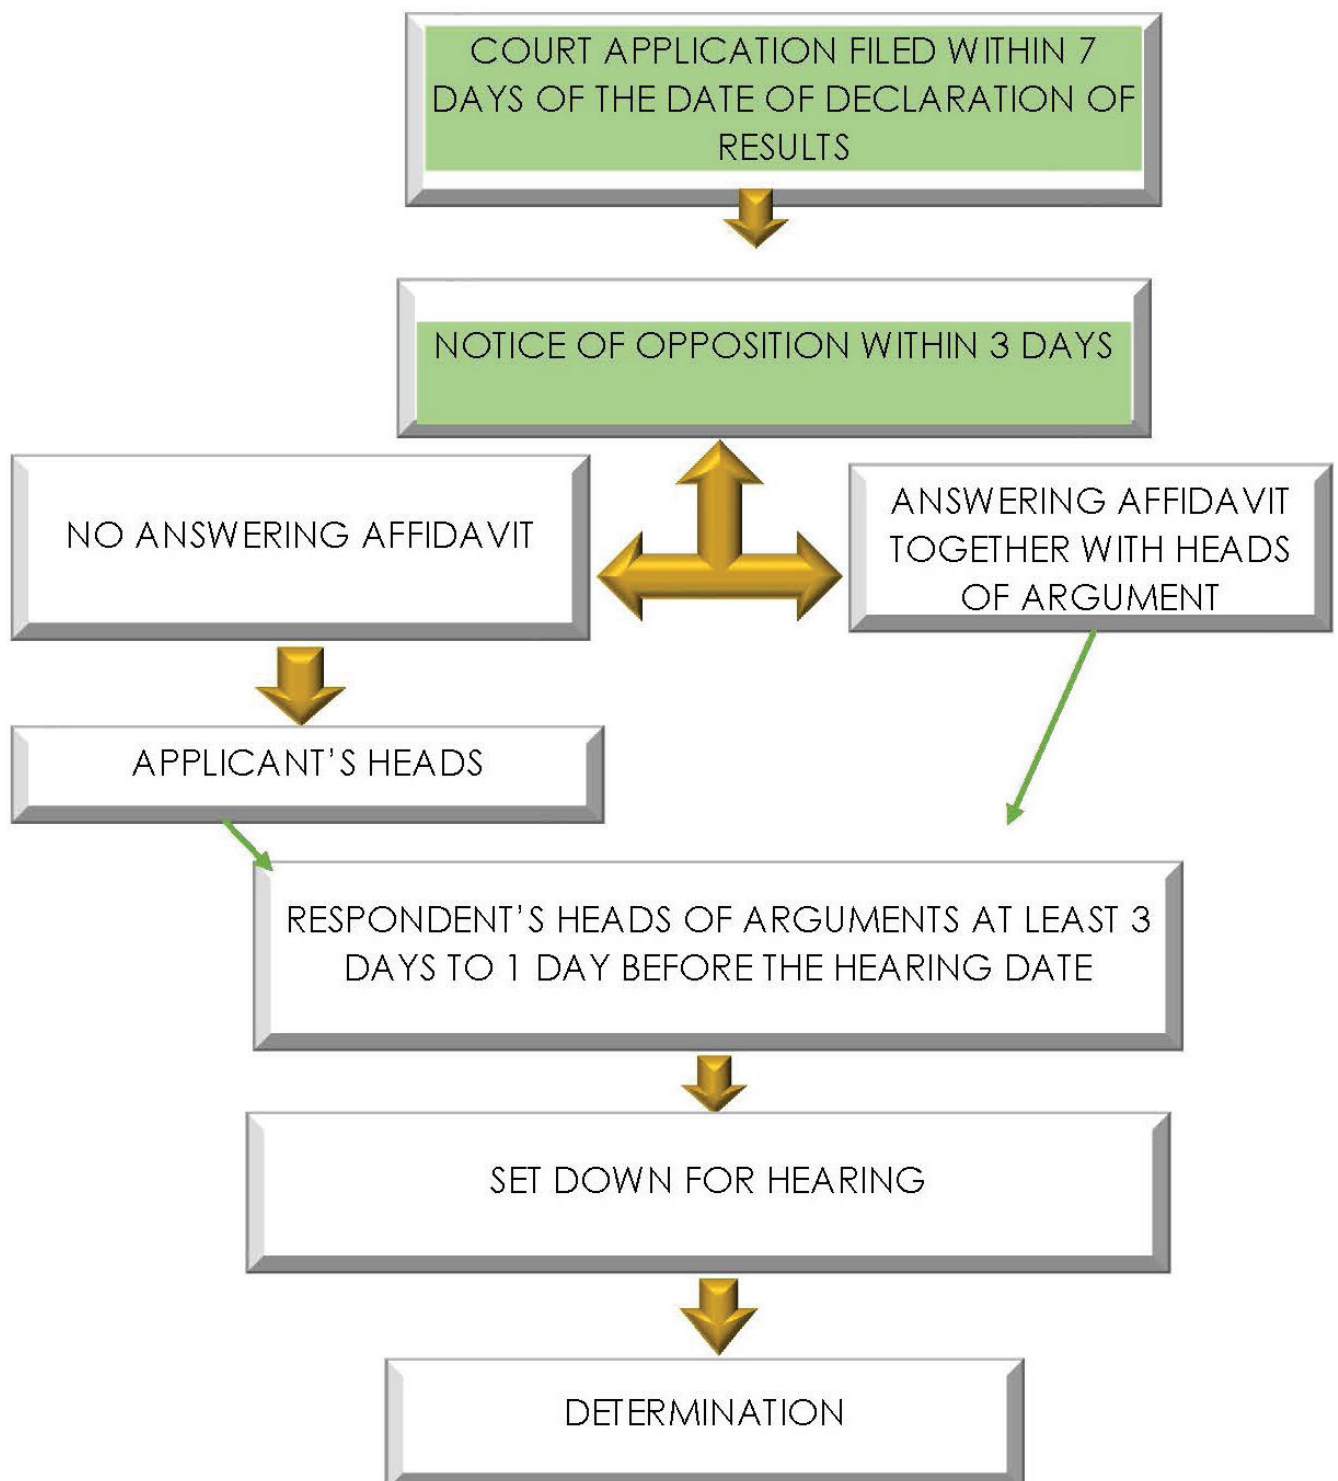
COURT APPLICATION FILED WITHIN 7 DAYS OF THE DATE OF DECLARATION OF RESULTS

NOTICE OF OPPOSITION WITHIN 3 DAYS

NO ANSWERING AFFIDAVIT

ANSWERING AFFIDAVIT TOGETHER WITH HEADS OF ARGUMENT

APPLICANT'S HEADS

RESPONDENT'S HEADS OF ARGUMENTS AT LEAST 3 DAYS TO 1 DAY BEFORE THE HEARING DATE

SET DOWN FOR HEARING

DETERMINATION